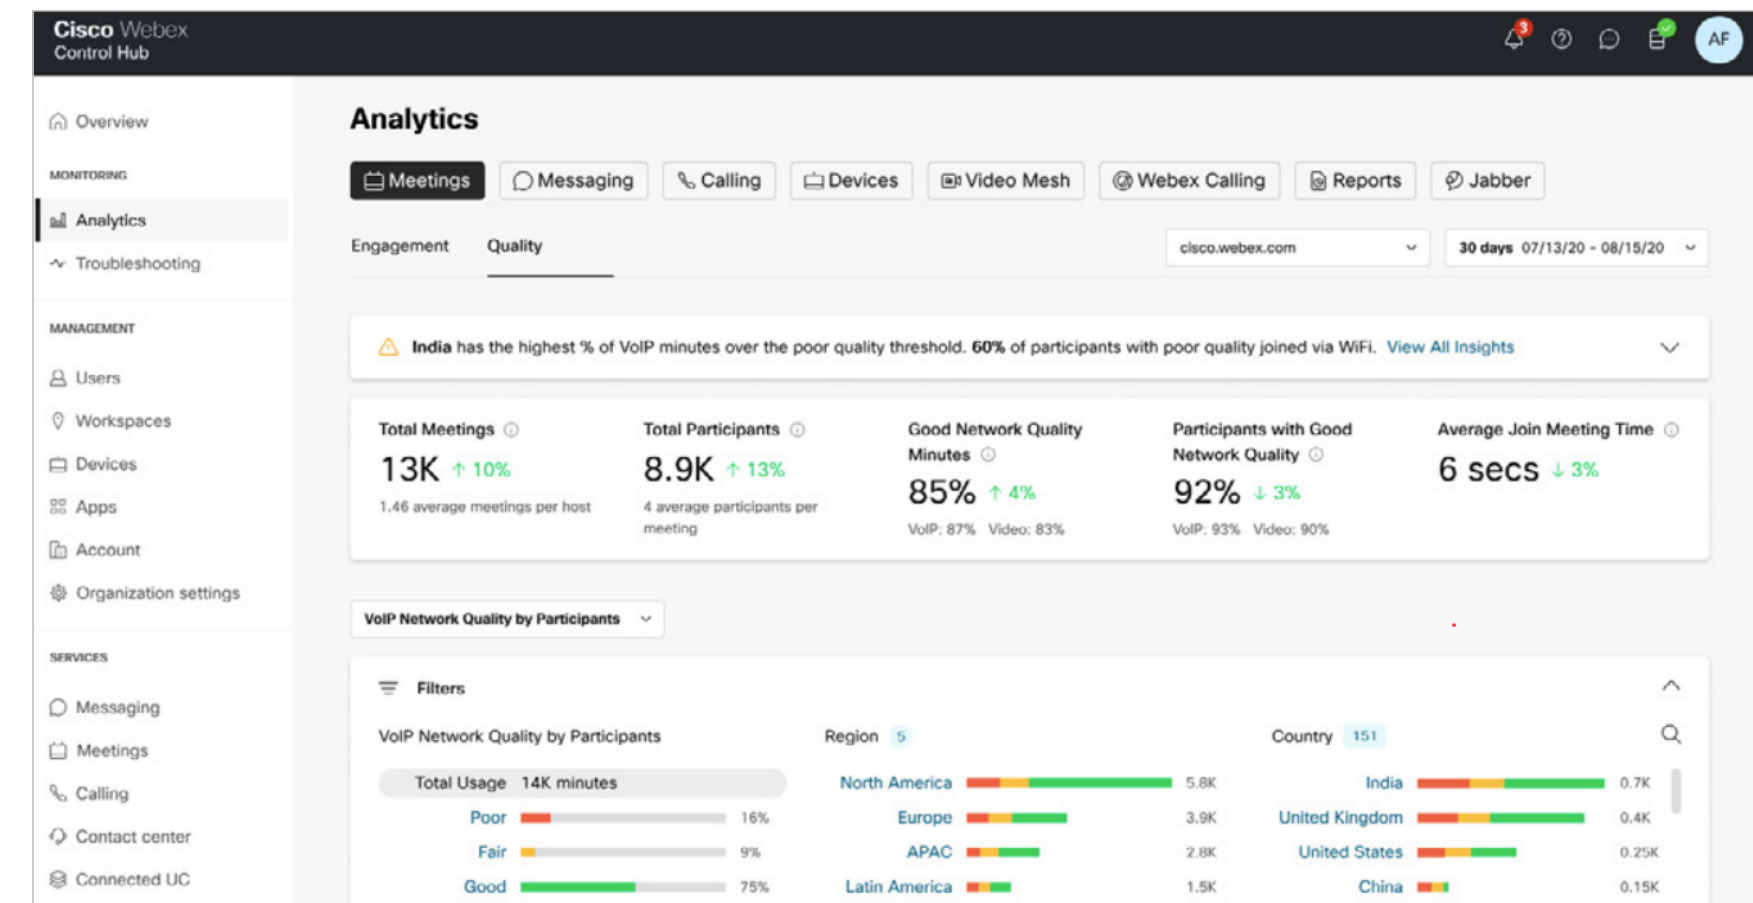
Cisco Webex
Control Hub

3

AF

Overview

MONITORING

Analytics

Troubleshooting

MANAGEMENT

Users

Workspaces

Devices

Apps

Account

Organization settings

SERVICES

Messaging

Meetings

Calling

Contact center

Connected UC

Analytics

Meetings | Messaging | Calling | Devices | Video Mesh | Webex Calling | Reports | Jabber

Engagement | Quality

cisco.webex.com

30 days 07/13/20 - 08/15/20

India has the highest % of VoIP minutes over the poor quality threshold. 60% of participants with poor quality joined via WiFi. View All Insights

Total Meetings
13K ↑ 10%
1.46 average meetings per host

Total Participants
8.9K ↑ 13%
4 average participants per meeting

Good Network Quality Minutes
85% ↑ 4%
VoIP: 87% Video: 83%

Participants with Good Network Quality
92% ↓ 3%
VoIP: 93% Video: 90%

Average Join Meeting Time
6 secs ↓ 3%

VoIP Network Quality by Participants

Filters

VoIP Network Quality by Participants

Total Usage 14K minutes

Poor 16%
Fair 9%
Good 75%

Region 5

North America 5.8K
Europe 3.9K
APAC 2.8K
Latin America 1.5K

Country 151

India 0.7K
United Kingdom 0.4K
United States 0.25K
China 0.15K